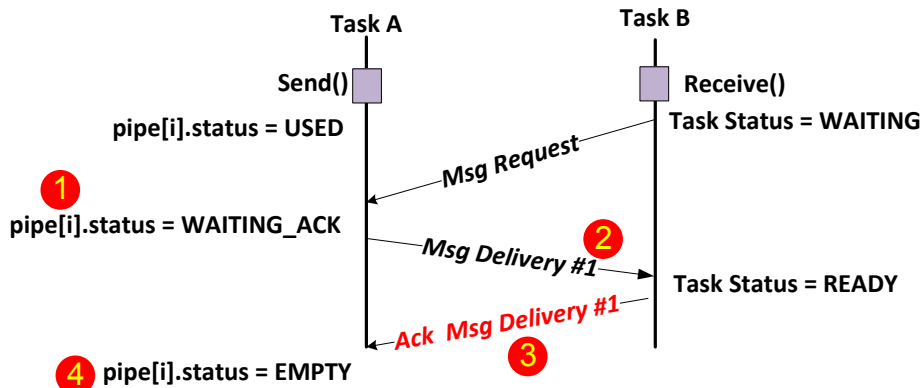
Task A

Task B

Send()

Receive()

pipe[i].status = USED

Task Status = WAITING

Msg Request

1

pipe[i].status = WAITING_ACK

2

Msg Delivery #1

Task Status = READY

Ack Msg Delivery #1

3

4 pipe[i].status = EMPTY